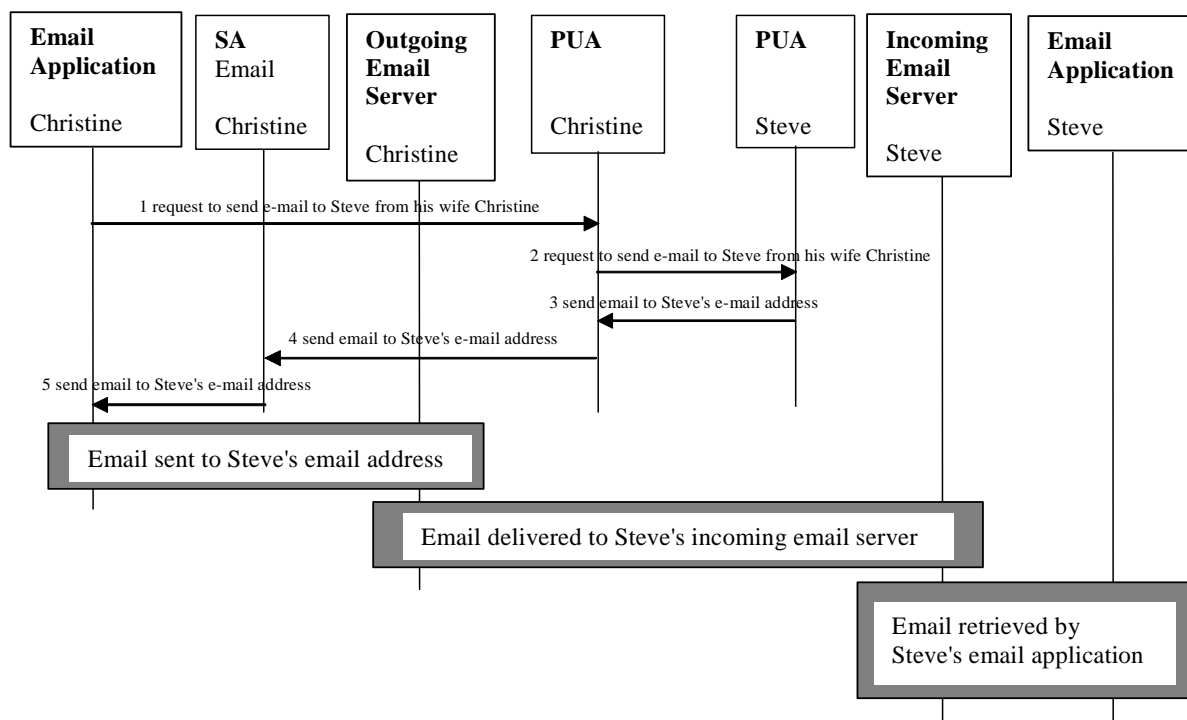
**Email Application**
Christine

**SA**
Email
Christine

**Outgoing Email Server**
Christine

**PUA**
Christine

**PUA**
Steve

**Incoming Email Server**
Steve

**Email Application**
Steve

1 request to send e-mail to Steve from his wife Christine

2 request to send e-mail to Steve from his wife Christine

3 send email to Steve's e-mail address

4 send email to Steve's e-mail address

5 send email to Steve's e-mail address

Email sent to Steve's email address

Email delivered to Steve's incoming email server

Email retrieved by Steve's email application